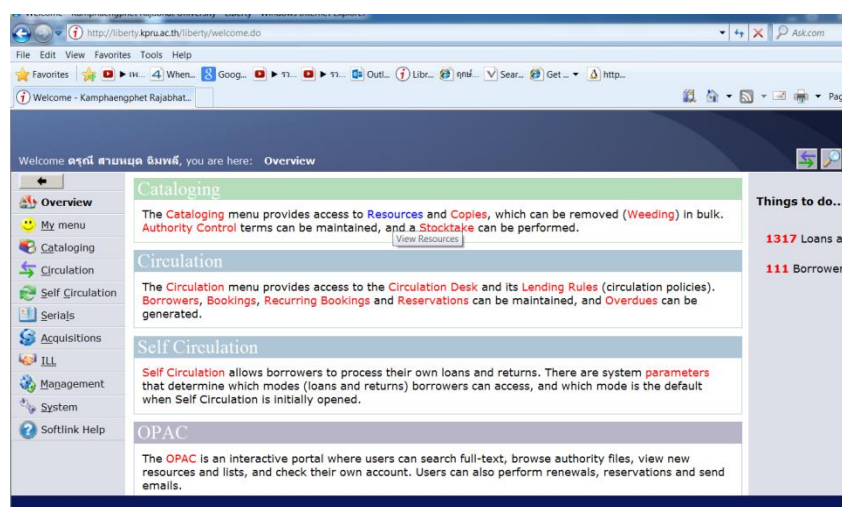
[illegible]

http://liberty.kpru.ac.th/liberty/welcome.do

Ask.com

File Edit View Favorites Tools Help

Favorites ▶ เพ... When... Goog... ▶ รา... ▶ รา... Outl... Libr... คุณ... Sear... Get ▾ http...

Welcome - Kamphaengphet Rajabhat...

Welcome ดรุณี สายหยุด ฉิมพลี, you are here: Overview

Overview
My menu
Cataloging
Circulation
Self Circulation
Serials
Acquisitions
ILL
Management
System
Softlink Help

Cataloging

The Cataloging menu provides access to Resources and Copies, which can be removed (Weeding) in bulk. Authority Control terms can be maintained, and a Stocktake can be performed.

View Resources

Circulation

The Circulation menu provides access to the Circulation Desk and its Lending Rules (circulation policies). Borrowers, Bookings, Recurring Bookings and Reservations can be maintained, and Overdues can be generated.

Self Circulation

Self Circulation allows borrowers to process their own loans and returns. There are system parameters that determine which modes (loans and returns) borrowers can access, and which mode is the default when Self Circulation is initially opened.

OPAC

The OPAC is an interactive portal where users can search full-text, browse authority files, view new resources and lists, and check their own account. Users can also perform renewals, reservations and send emails.

Things to do..

1317 Loans a

111 Borrower